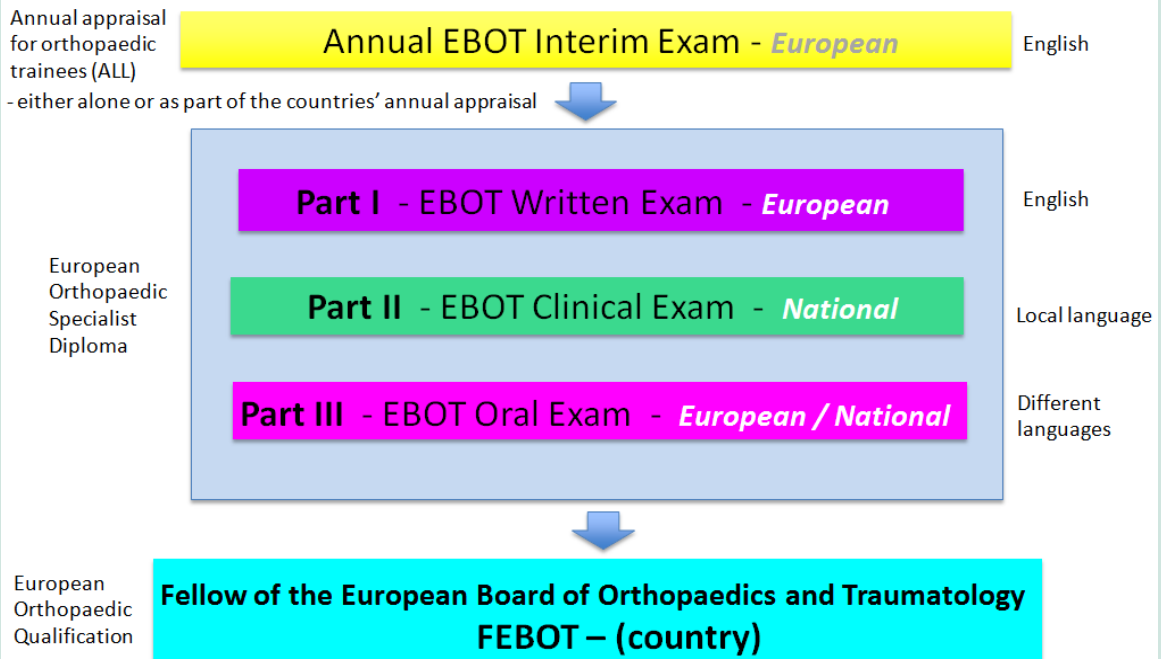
Annual appraisal for orthopaedic trainees (ALL)

Annual EBOT Interim Exam - European

English

- either alone or as part of the countries' annual appraisal

Part I - EBOT Written Exam - European

English

European Orthopaedic Specialist Diploma

Part II - EBOT Clinical Exam - National

Local language

Part III - EBOT Oral Exam - European / National

Different languages

European Orthopaedic Qualification

Fellow of the European Board of Orthopaedics and Traumatology
FEBOT – (country)